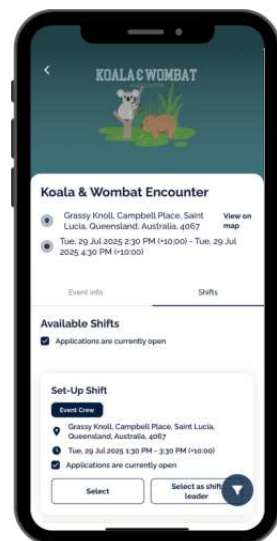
<

KOALA & WOMBAT

Koala & Wombat Encounter

Grassy Knoll, Campbell Place, Saint Lucia, Queensland, Australia, 4067

View on map

Tue, 29 Jul 2025 2:30 PM (+10:00) - Tue, 29 Jul 2025 4:30 PM (+10:00)

Event info

Shifts

Available Shifts

Applications are currently open

Set-Up Shift

Event Crew

Grassy Knoll, Campbell Place, Saint Lucia, Queensland, Australia, 4067

Tue, 29 Jul 2025 1:30 PM - 3:30 PM (+10:00)

Applications are currently open

Select

Select as shift leader